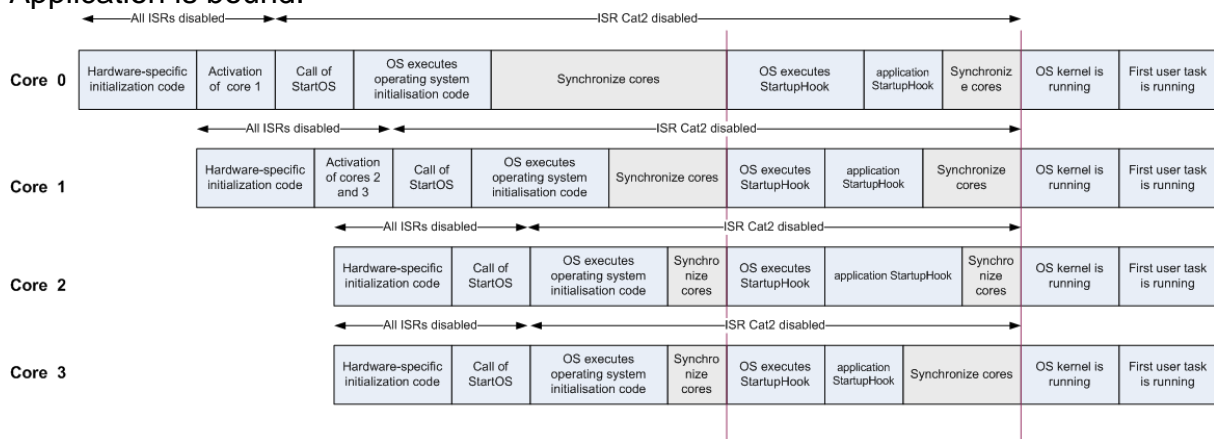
Application is bound.

All ISRs disabled
ISR Cat2 disabled

Core 0

| Hardware-specific initialization code | Activation of core 1 | Call of StartOS | OS executes operating system initialisation code | Synchronize cores | OS executes StartupHook | application StartupHook | Synchronize cores | OS kernel is running | First user task is running |
|---|---|---|---|---|---|---|---|---|---|

All ISRs disabled
ISR Cat2 disabled

Core 1

| Hardware-specific initialization code | Activation of cores 2 and 3 | Call of StartOS | OS executes operating system initialisation code | Synchronize cores | OS executes StartupHook | application StartupHook | Synchronize cores | OS kernel is running | First user task is running |
|---|---|---|---|---|---|---|---|---|---|

All ISRs disabled
ISR Cat2 disabled

Core 2

| Hardware-specific initialization code | Call of StartOS | OS executes operating system initialisation code | Synchronize cores | OS executes StartupHook | application StartupHook | Synchronize cores | OS kernel is running | First user task is running |
|---|---|---|---|---|---|---|---|---|

All ISRs disabled
ISR Cat2 disabled

Core 3

| Hardware-specific initialization code | Call of StartOS | OS executes operating system initialisation code | Synchronize cores | OS executes StartupHook | application StartupHook | Synchronize cores | OS kernel is running | First user task is running |
|---|---|---|---|---|---|---|---|---|